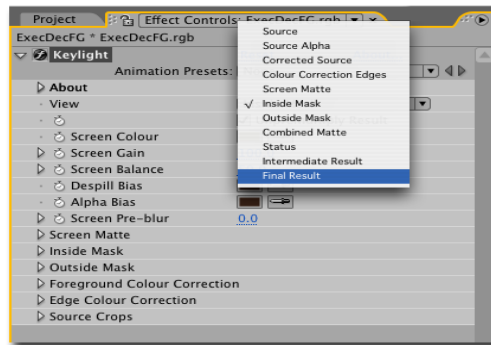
Project
Effect Controls: ExecDecFG.rgb
ExecDecFG * ExecDecFG.rgb
Keylight
Animation Presets:
About
View
Screen Colour
Screen Gain
Screen Balance
Despill Bias
Alpha Bias
Screen Pre-blur
0.0
Screen Matte
Inside Mask
Outside Mask
Foreground Colour Correction
Edge Colour Correction
Source Crops

Source
Source Alpha
Corrected Source
Colour Correction Edges
Screen Matte
✓ Inside Mask
Outside Mask
Combined Matte
Status
Intermediate Result
Final Result